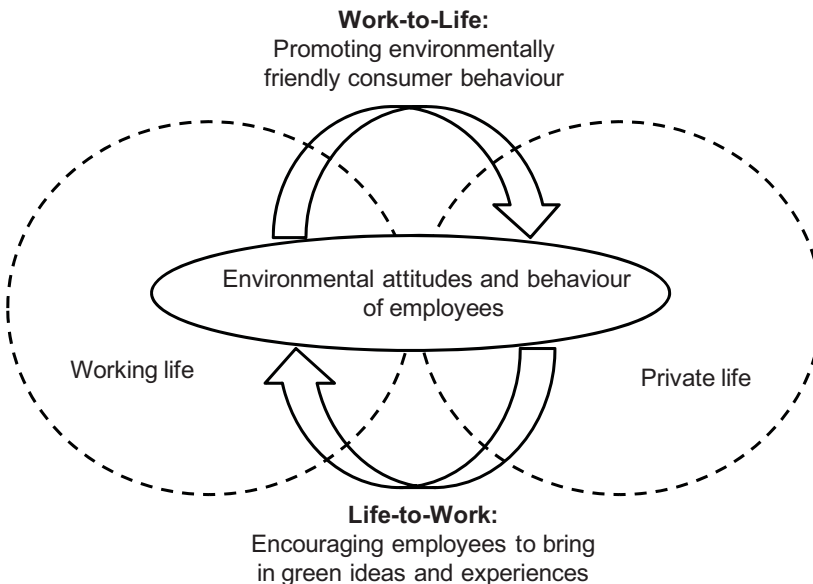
**Work-to-Life:**
Promoting environmentally friendly consumer behaviour

Environmental attitudes and behaviour of employees

Working life

Private life

**Life-to-Work:**
Encouraging employees to bring in green ideas and experiences